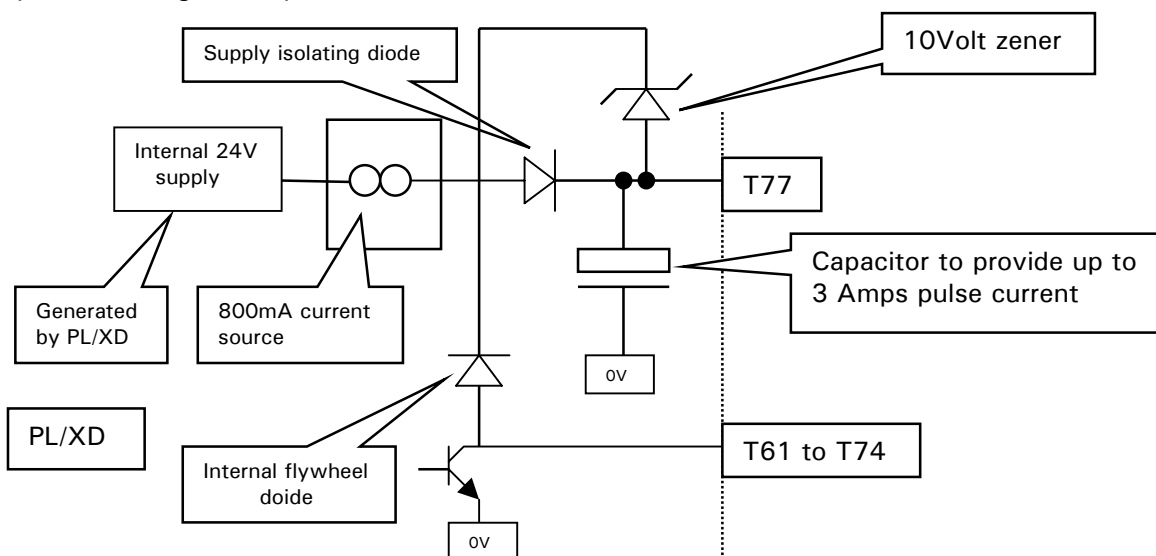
Supply isolating diode

10Volt zener

Internal 24V supply

T77

Capacitor to provide up to 3 Amps pulse current

Generated by PL/XD

800mA current source

0V

PL/XD

Internal flywheel doide

T61 to T74

0V